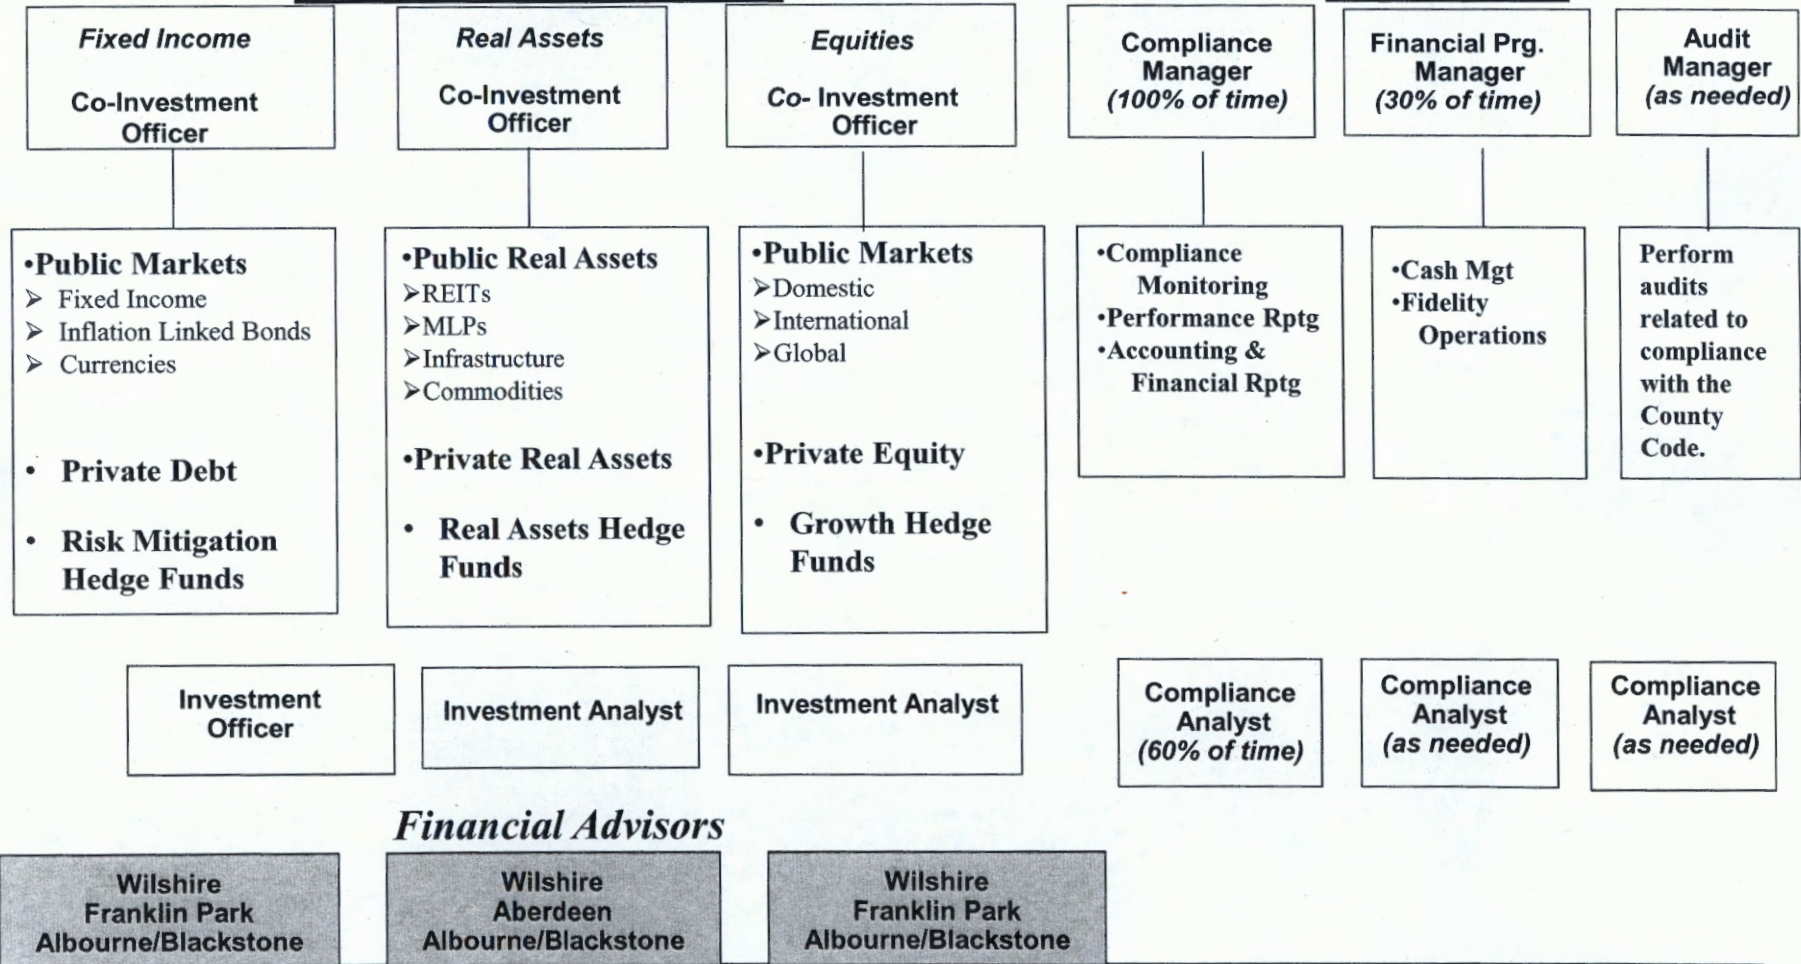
Fixed Income

Co-Investment Officer

Real Assets

Co-Investment Officer

Equities

Co- Investment Officer

Compliance Manager (100% of time)

Financial Prg. Manager (30% of time)

Audit Manager (as needed)

•Public Markets
➢ Fixed Income
➢ Inflation Linked Bonds
➢ Currencies

• Private Debt

• Risk Mitigation Hedge Funds

•Public Real Assets
➢REITs
➢MLPs
➢Infrastructure
➢Commodities

•Private Real Assets

• Real Assets Hedge Funds

•Public Markets
➢Domestic
➢International
➢Global

•Private Equity

• Growth Hedge Funds

•Compliance Monitoring
•Performance Rptg
•Accounting & Financial Rptg

•Cash Mgt
•Fidelity Operations

Perform audits related to compliance with the County Code.

Investment Officer

Investment Analyst

Investment Analyst

Compliance Analyst (60% of time)

Compliance Analyst (as needed)

Compliance Analyst (as needed)

Financial Advisors

Wilshire Franklin Park Albourne/Blackstone

Wilshire Aberdeen Albourne/Blackstone

Wilshire Franklin Park Albourne/Blackstone